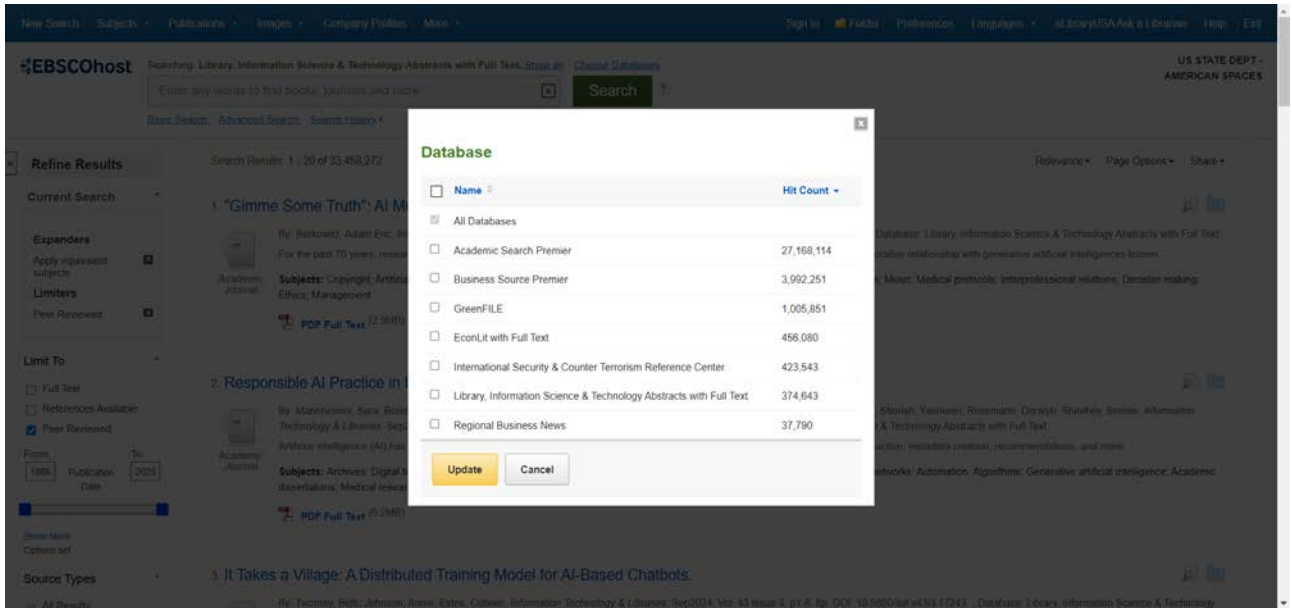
New Search Subjects • Publications • Images • Company Profiles More • Sign In Folder Preferences Languages • eLibraryUSA Ask a Librarian Help Exit

EBSCOhost Searching: Library, Information Science & Technology Abstracts with Full Text Show all Choose Databases

Enter any words to find books, journals and more Search

Basic Search Advanced Search Search History •

US STATE DEPT - AMERICAN SPACES

Refine Results

Current Search

Expanders

Apply equivalent subjects

Limiters

Peer Reviewed

Limit To

Full Text

References Available

Peer Reviewed

From: 1886 Publication Date To: 2025

Show More

Options set

Source Types

All Results

Search Results: 1 - 20 of 33,458,272

Relevance • Page Options • Share •

1. "Gimme Some Truth": AI M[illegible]

By: Berkowitz, Adam Eric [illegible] Database: Library, Information Science & Technology Abstracts with Full Text

Academic Journal

Subjects: Copyright; Artificia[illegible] Music; Medical protocols; Interprofessional relations; Decision making; Ethics; Management

PDF Full Text (2.9MB)

2. Responsible AI Practice in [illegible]

Academic Journal

Subjects: Archives; Digital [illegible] Networks; Automation; Algorithms; Generative artificial intelligence; Academic dissertations; Medical research

PDF Full Text (5.2MB)

3. It Takes a Village: A Distributed Training Model for AI-Based Chatbots.

Database

| Name | Hit Count |
|---|---|
| All Databases | |
| Academic Search Premier | 27,168,114 |
| Business Source Premier | 3,992,251 |
| GreenFILE | 1,005,851 |
| EconLit with Full Text | 456,080 |
| International Security & Counter Terrorism Reference Center | 423,543 |
| Library, Information Science & Technology Abstracts with Full Text | 374,643 |
| Regional Business News | 37,790 |

Update Cancel